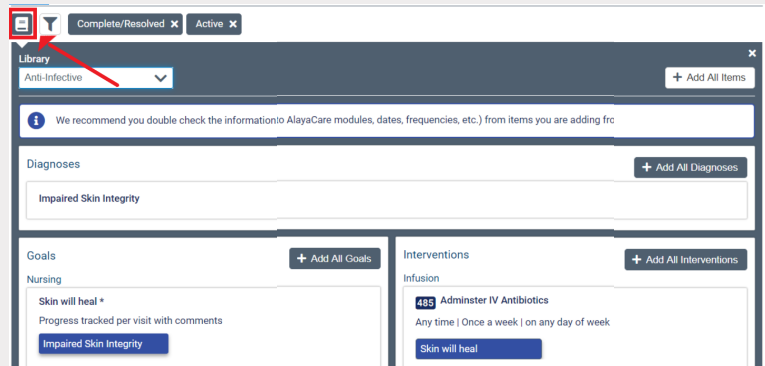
Complete/Resolved ✖ Active ✖

Library

Anti-Infective

+ Add All Items

We recommend you double check the informatio AlayaCare modules, dates, frequencies, etc.) from items you are adding fr

Diagnoses

+ Add All Diagnoses

Impaired Skin Integrity

Goals

+ Add All Goals

Nursing

Skin will heal *

Progress tracked per visit with comments

Impaired Skin Integrity

Interventions

+ Add All Interventions

Infusion

485 Adminster IV Antibiotics

Any time | Once a week | on any day of week

Skin will heal